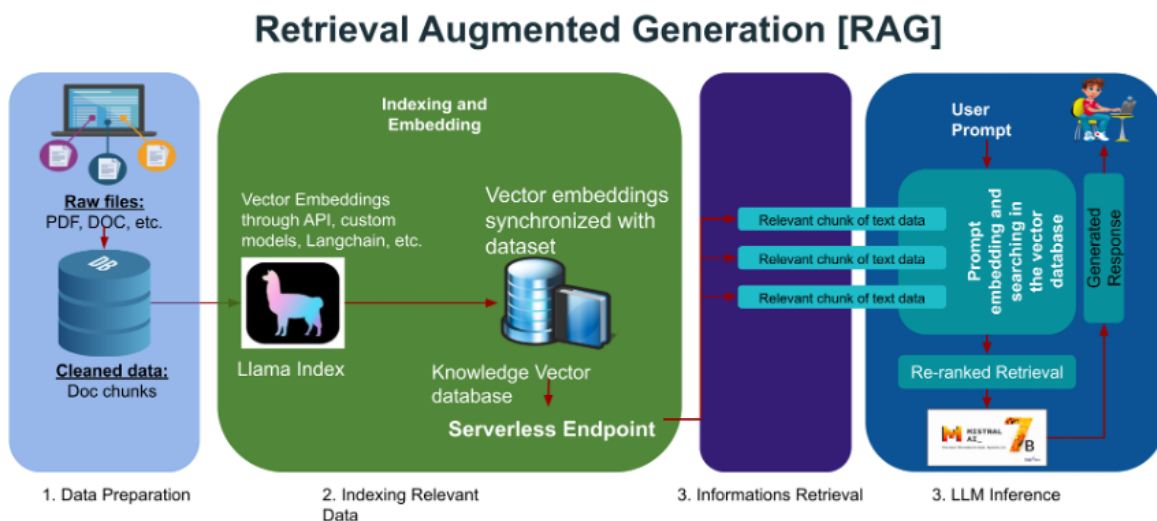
Retrieval Augmented Generation [RAG]

Raw files:
PDF, DOC, etc.

DB

Cleaned data:
Doc chunks

Indexing and Embedding

Vector Embeddings through API, custom models, Langchain, etc.

Vector embeddings synchronized with dataset

Llama Index

Knowledge Vector database

Serverless Endpoint

Relevant chunk of text data

Relevant chunk of text data

Relevant chunk of text data

User Prompt

Prompt embedding and searching in the vector database

Generated Response

Re-ranked Retrieval

MISTRAL AI_ 7B

1. Data Preparation

2. Indexing Relevant Data

3. Informations Retrieval

3. LLM Inference